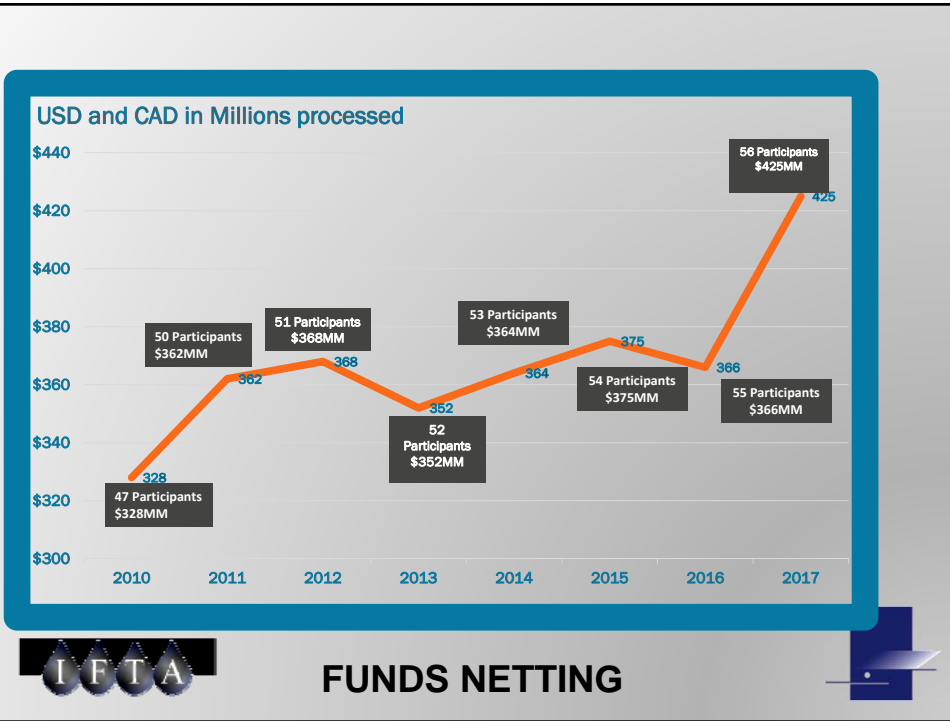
USD and CAD in Millions processed

$440
$420
$400
$380
$360
$340
$320
$300

2010 2011 2012 2013 2014 2015 2016 2017

47 Participants $328MM
328
50 Participants $362MM
362
51 Participants $368MM
368
52 Participants $352MM
352
53 Participants $364MM
364
54 Participants $375MM
375
55 Participants $366MM
366
56 Participants $425MM
425

IFTA

FUNDS NETTING